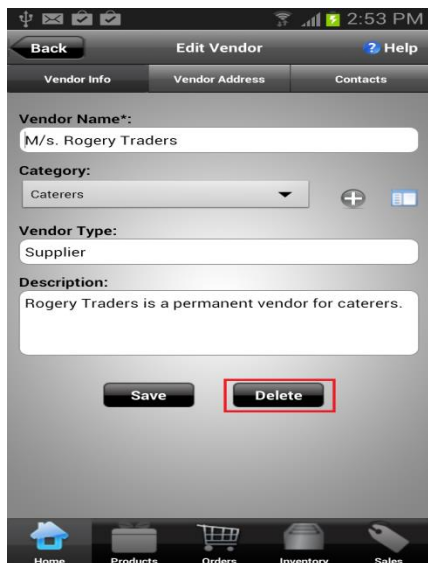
2:53 PM

Back
Edit Vendor
? Help

Vendor Info
Vendor Address
Contacts

Vendor Name*:
M/s. Rogery Traders

Category:
Caterers

Vendor Type:
Supplier

Description:
Rogery Traders is a permanent vendor for caterers.

Save
Delete

Home
Products
Orders
Inventory
Sales